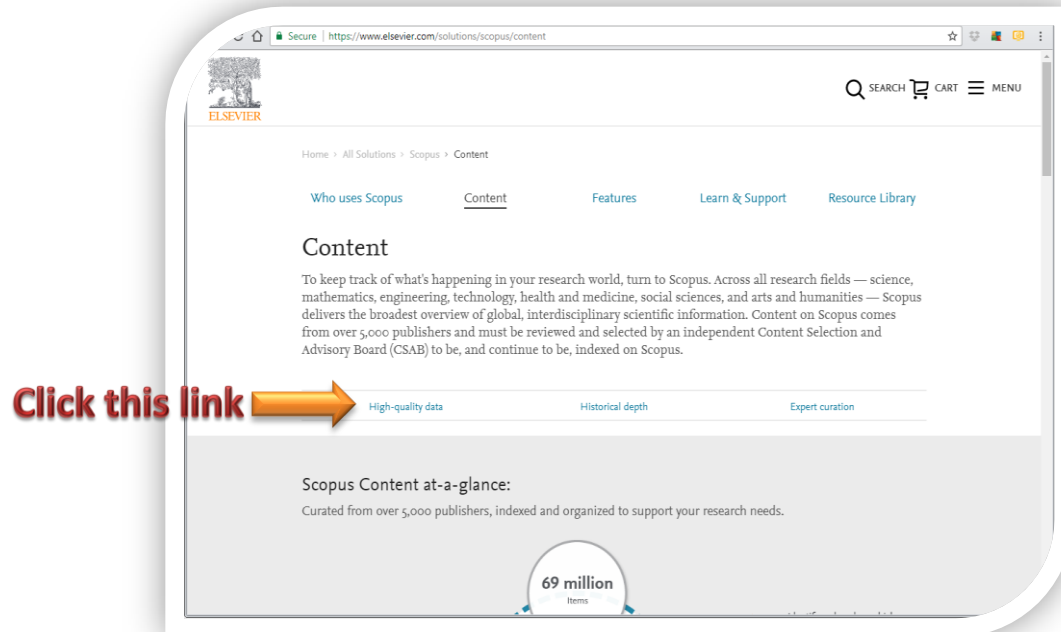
Secure | https://www.elsevier.com/solutions/scopus/content

ELSEVIER

SEARCH CART MENU

Home > All Solutions > Scopus > Content

Who uses Scopus Content Features Learn & Support Resource Library

Content

To keep track of what's happening in your research world, turn to Scopus. Across all research fields — science, mathematics, engineering, technology, health and medicine, social sciences, and arts and humanities — Scopus delivers the broadest overview of global, interdisciplinary scientific information. Content on Scopus comes from over 5,000 publishers and must be reviewed and selected by an independent Content Selection and Advisory Board (CSAB) to be, and continue to be, indexed on Scopus.

Click this link

High-quality data Historical depth Expert curation

Scopus Content at-a-glance:

Curated from over 5,000 publishers, indexed and organized to support your research needs.

69 million
Items